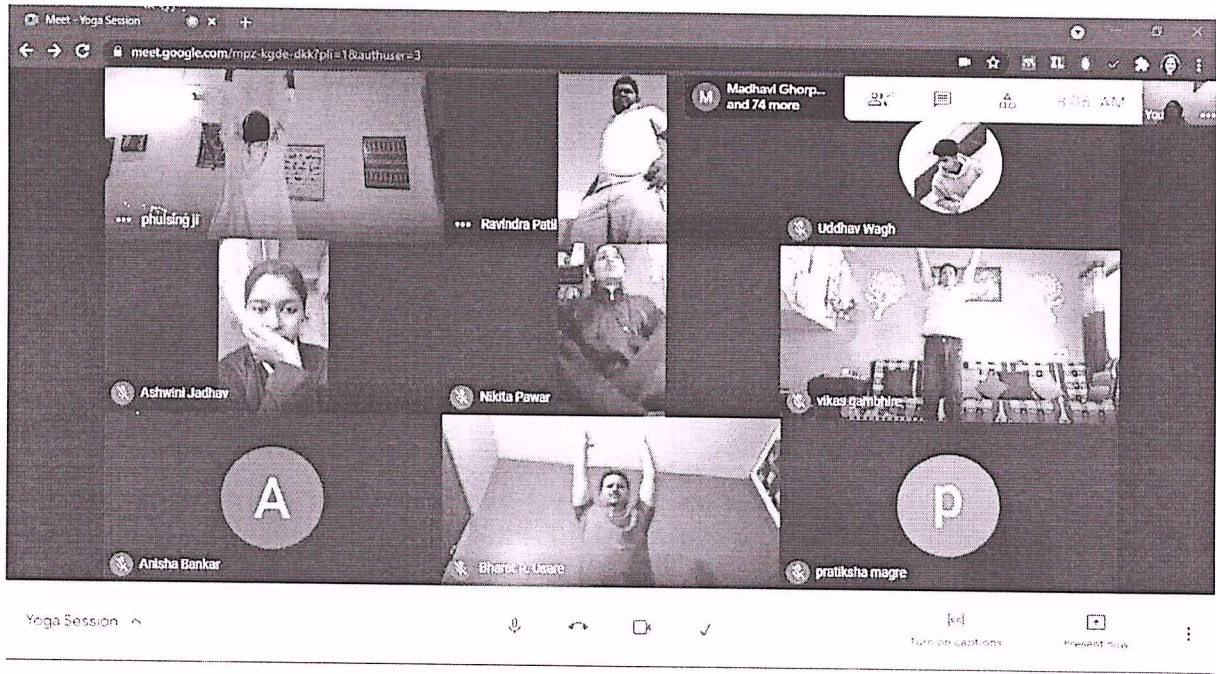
Meet - Yoga Session

meet.google.com/mpz-kgde-dkk?pli=1&authuser=3

Madhavi Ghorp... and 74 more

8:06 AM

You

phulsing ji

Ravindra Patil

Uddhav Wagh

Ashwini Jadhav

Nikita Pawar

vikas gambhire

A

Anisha Bankar

Bharat R. Usare

p

pratiksha magre

Yoga Session

Turn on captions

Present now